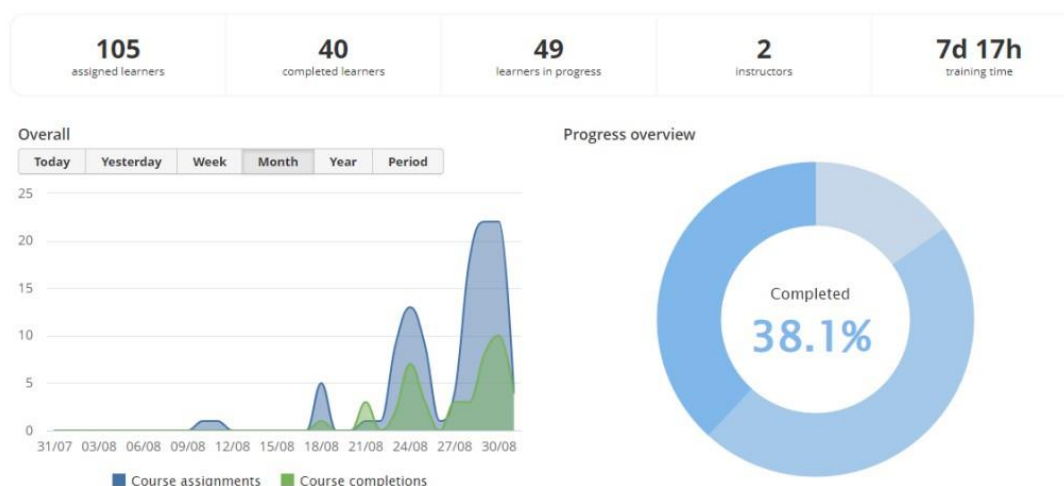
105
assigned learners

40
completed learners

49
learners in progress

2
instructors

7d 17h
training time

Overall

Today | Yesterday | Week | Month | Year | Period

25
20
15
10
5
0

31/07 03/08 06/08 09/08 12/08 15/08 18/08 21/08 24/08 27/08 30/08

Course assignments Course completions

Progress overview

Completed
38.1%